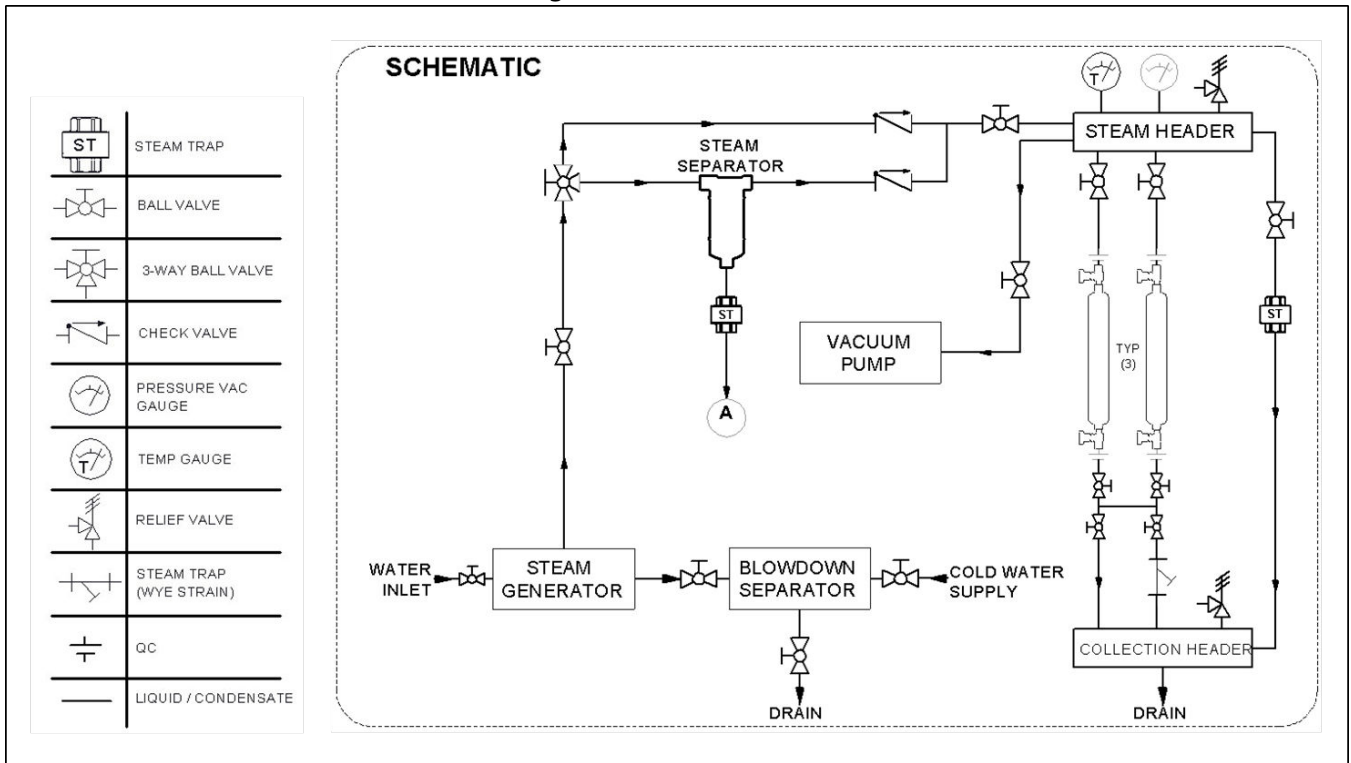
ST STEAM TRAP

BALL VALVE

3-WAY BALL VALVE

CHECK VALVE

PRESSURE VAC GAUGE

T TEMP GAUGE

RELIEF VALVE

STEAM TRAP (WYE STRAIN)

QC

LIQUID / CONDENSATE

SCHEMATIC

T

STEAM HEADER

STEAM SEPARATOR

ST

A

VACUUM PUMP

TYP (3)

ST

WATER INLET

STEAM GENERATOR

BLOWDOWN SEPARATOR

COLD WATER SUPPLY

DRAIN

COLLECTION HEADER

DRAIN